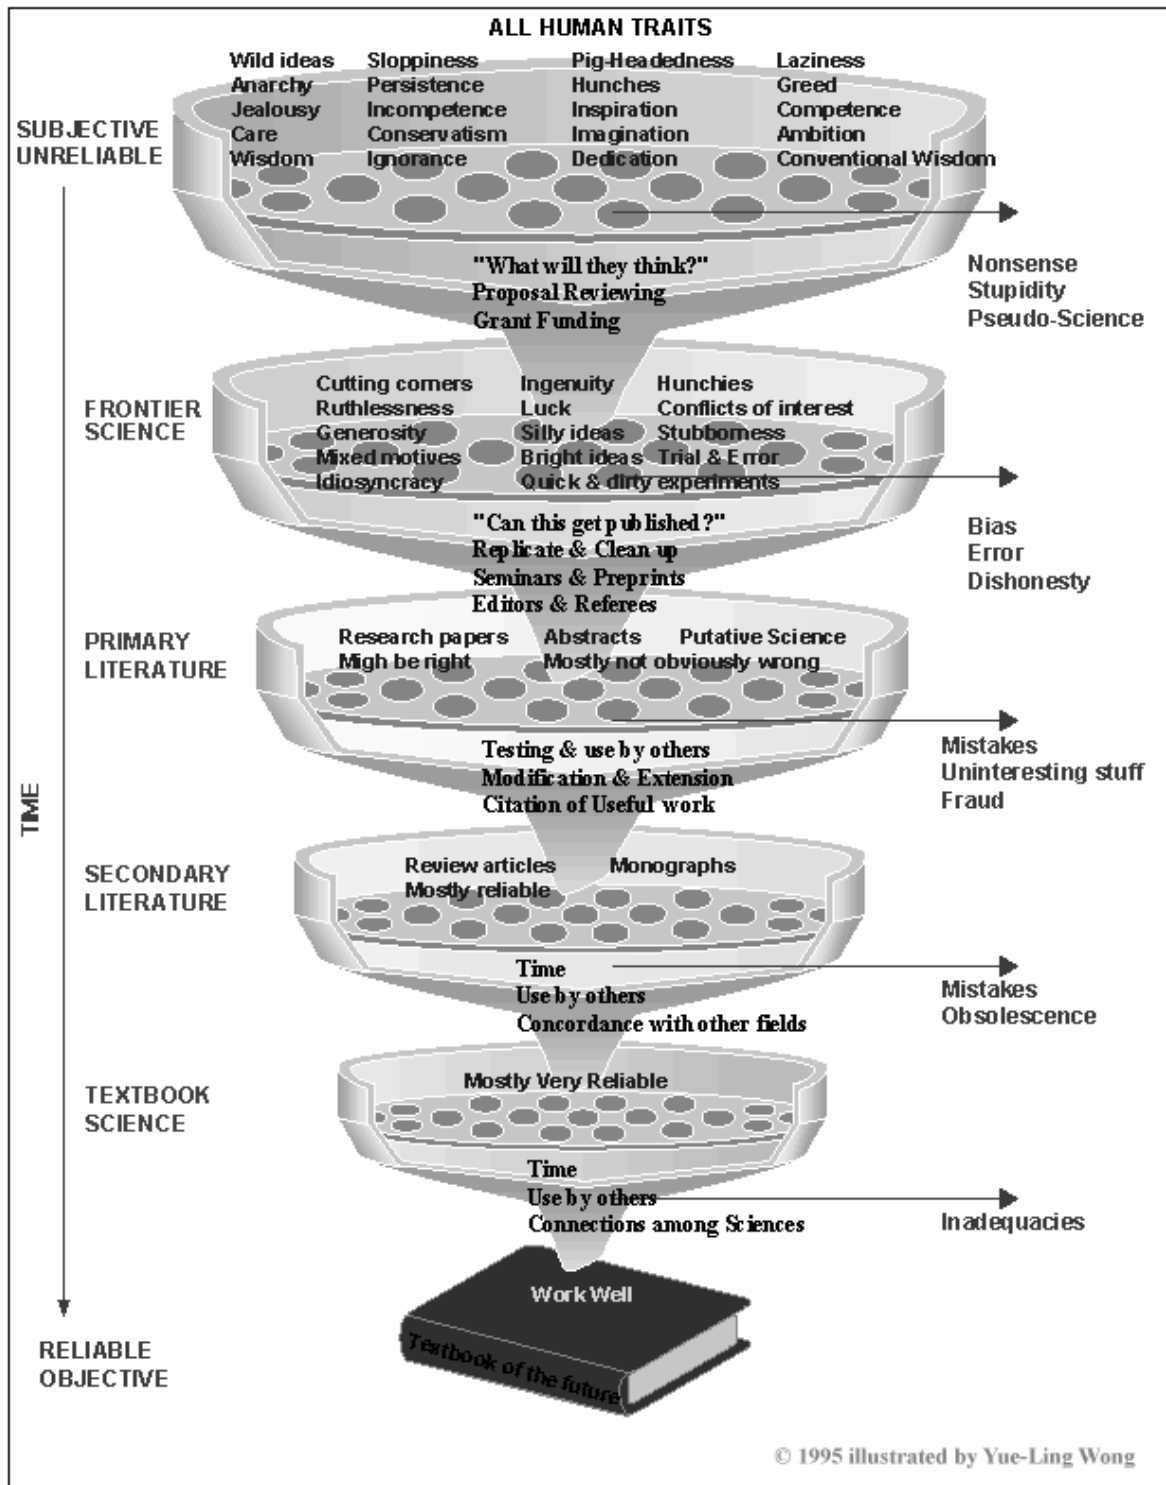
ALL HUMAN TRAITS

SUBJECTIVE
UNRELIABLE

Wild ideas
Anarchy
Jealousy
Care
Wisdom

Sloppiness
Persistence
Incompetence
Conservatism
Ignorance

Pig-Headedness
Hunches
Inspiration
Imagination
Dedication

Laziness
Greed
Competence
Ambition
Conventional Wisdom

Nonsense
Stupidity
Pseudo-Science

"What will they think?"
Proposal Reviewing
Grant Funding

FRONTIER
SCIENCE

Cutting corners
Ruthlessness
Generosity
Mixed motives
Idiosyncracy

Ingenuity
Luck
Silly ideas
Bright ideas
Quick & dirty experiments

Hunchies
Conflicts of interest
Stubborness
Trial & Error

Bias
Error
Dishonesty

"Can this get published?"
Replicate & Clean up
Seminars & Preprints
Editors & Referees

PRIMARY
LITERATURE

Research papers
Migh be right

Abstracts
Mostly not obviously wrong

Putative Science

Mistakes
Uninteresting stuff
Fraud

Testing & use by others
Modification & Extension
Citation of Useful work

TIME

SECONDARY
LITERATURE

Review articles
Mostly reliable

Monographs

Time
Use by others
Concordance with other fields

Mistakes
Obsolescence

TEXTBOOK
SCIENCE

Mostly Very Reliable

Time
Use by others
Connections among Sciences

Inadequacies

Work Well

Textbook of the future

RELIABLE
OBJECTIVE

© 1995 illustrated by Yue-Ling Wong